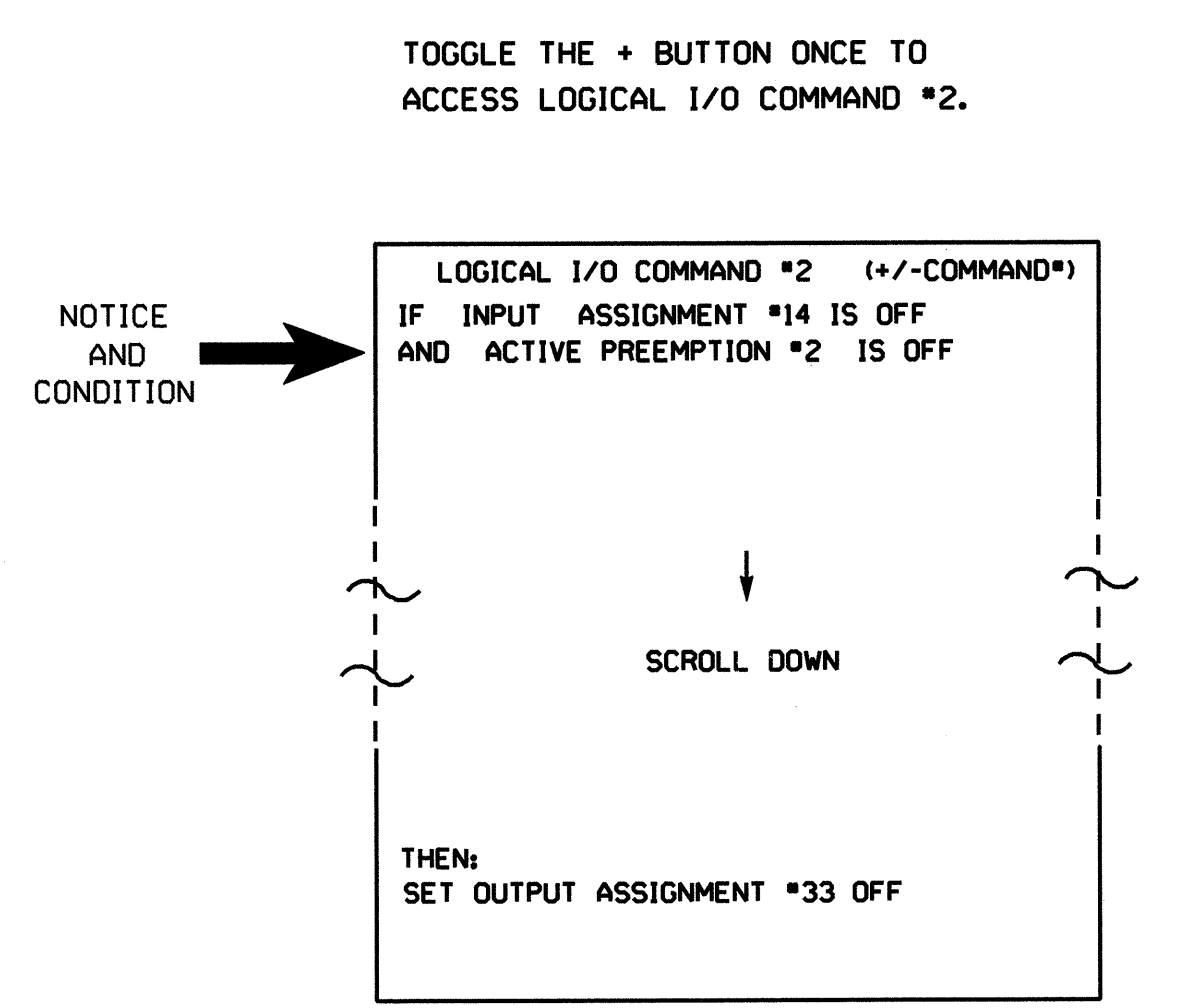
TOGGLE THE + BUTTON ONCE TO ACCESS LOGICAL I/O COMMAND #2.

NOTICE AND CONDITION

LOGICAL I/O COMMAND #2 (+/-COMMAND#)
IF INPUT ASSIGNMENT #14 IS OFF
AND ACTIVE PREEMPTION #2 IS OFF

SCROLL DOWN

THEN:
SET OUTPUT ASSIGNMENT #33 OFF